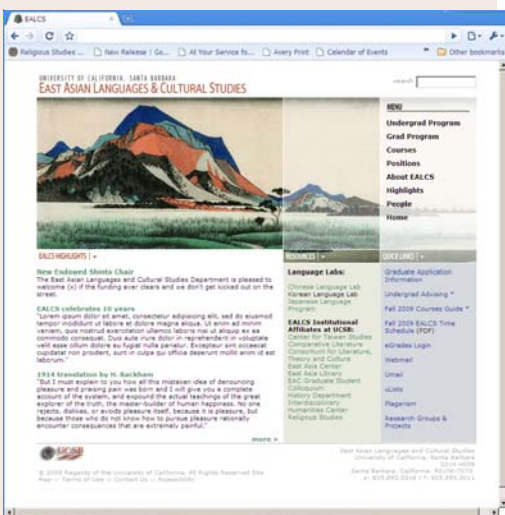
EALCS

Religious Studies ... New Release | Go... At Your Service fo... Avery Print Calendar of Events Other bookmarks

UNIVERSITY OF CALIFORNIA, SANTA BARBARA
EAST ASIAN LANGUAGES & CULTURAL STUDIES

search

MENU
Undergrad Program
Grad Program
Courses
Positions
About EALCS
Highlights
People
Home

EALCS HIGHLIGHTS

New Endowed Shinto Chair
The East Asian Languages and Cultural Studies Department is pleased to welcome (x) if the funding ever clears and we don't get kicked out on the street.

EALCS celebrates 10 years
"Lorem ipsum dolor sit amet, consectetur adipisicing elit, sed do eiusmod tempor incididunt ut labore et dolore magna aliqua. Ut enim ad minim veniam, quis nostrud exercitation ullamco laboris nisi ut aliquip ex ea commodo consequat. Duis aute irure dolor in reprehenderit in voluptate velit esse cillum dolore eu fugiat nulla pariatur. Excepteur sint occaecat cupidatat non proident, sunt in culpa qui officia deserunt mollit anim id est laborum."

1914 translation by H. Rackham
"But I must explain to you how all this mistaken idea of denouncing pleasure and praising pain was born and I will give you a complete account of the system, and expound the actual teachings of the great explorer of the truth, the master-builder of human happiness. No one rejects, dislikes, or avoids pleasure itself, because it is pleasure, but because those who do not know how to pursue pleasure rationally encounter consequences that are extremely painful."

more »

RESOURCES

Language Labs:
Chinese Language Lab
Korean Language Lab
Japanese Language Program

EALCS Institutional Affiliates at UCSB:
Center for Taiwan Studies
Comparative Literature
Consortium for Literature, Theory and Culture
East Asia Center
East Asia Library
EAC Graduate Student Colloquium
History Department
Interdisciplinary Humanities Center
Religious Studies

QUICK LINKS

Graduate Application Information
Undergrad Advising
Fall 2009 Courses Guide
Fall 2009 EALCS Time Schedule (PDF)
eGrades Login
Webmail
Umail
uLinks
Plagerism
Research Groups & Projects

UCSB

© 2009 Regents of the University of California. All Rights Reserved Site Map — Terms of Use — Contact Us — Accessibility

East Asian Languages and Cultural Studies
University of California, Santa Barbara
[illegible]
Santa Barbara, California, 93106-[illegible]
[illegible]